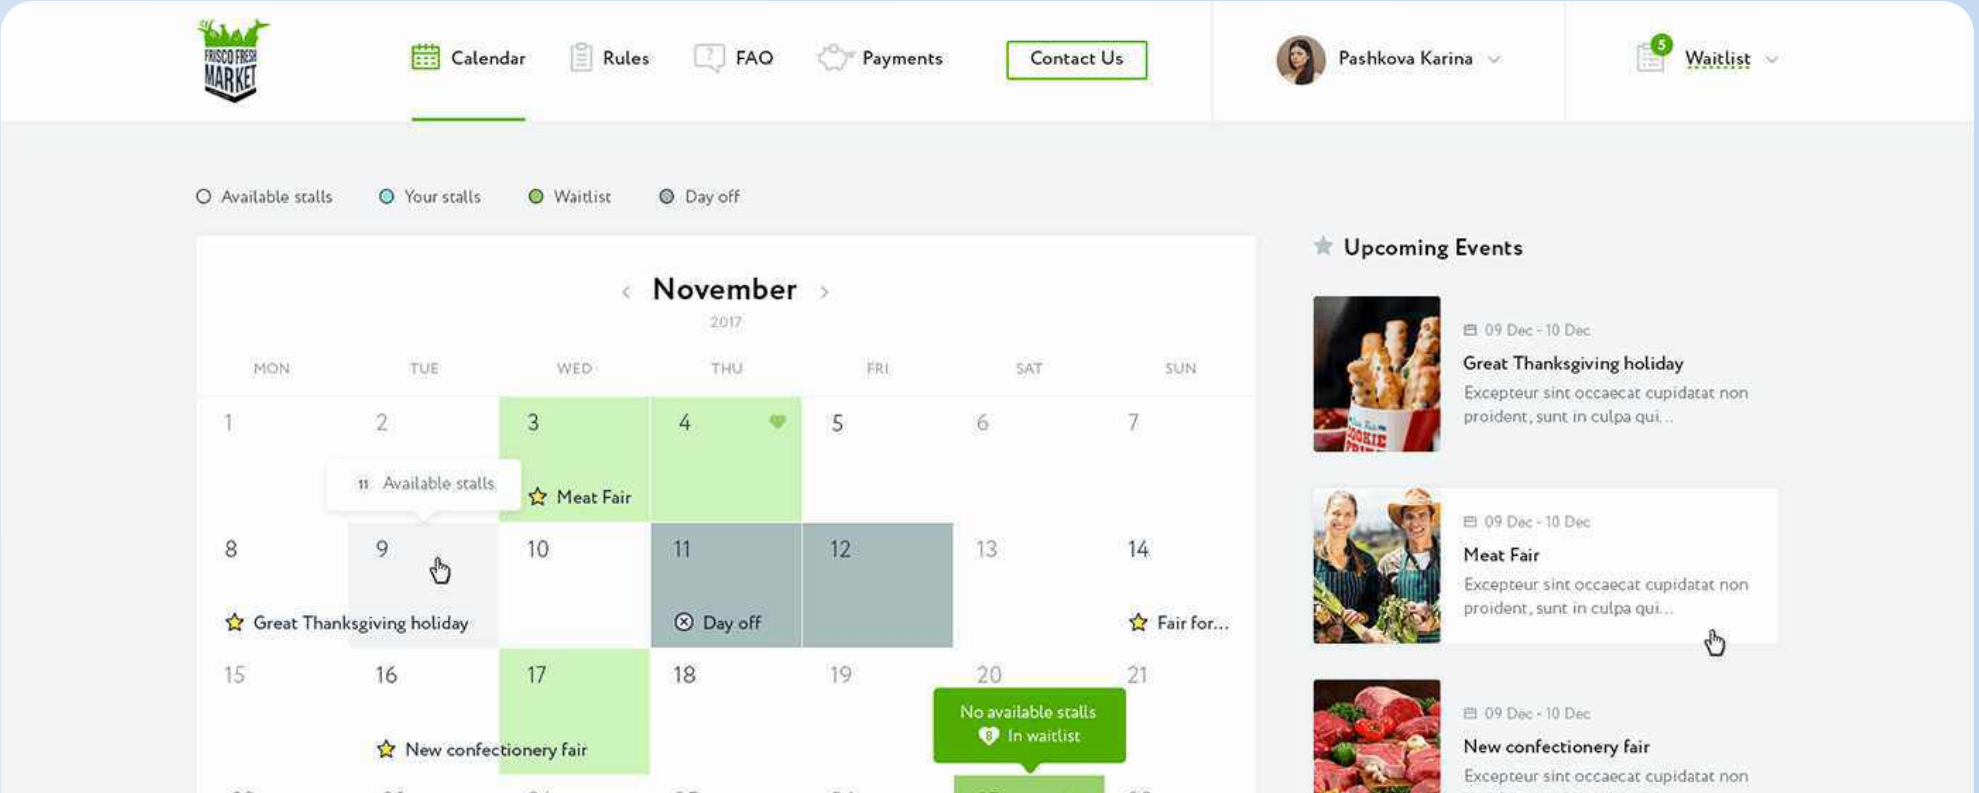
FRISCO FRESH MARKET

Calendar Rules FAQ Payments Contact Us

Pashkova Karina

5 Waitlist

Available stalls Your stalls Waitlist Day off

November
2017

| MON | TUE | WED | THU | FRI | SAT | SUN |
|---|---|---|---|---|---|---|
| 1 | 2 | 3 Meat Fair | 4 | 5 | 6 | 7 |
| 8 Great Thanksgiving holiday | 9 | 10 | 11 Day off | 12 | 13 | 14 Fair for... |
| 15 | 16 New confectionery fair | 17 | 18 | 19 | 20 | 21 |

11 Available stalls

No available stalls
8 In waitlist

Upcoming Events

09 Dec - 10 Dec
Great Thanksgiving holiday
Excepteur sint occaecat cupidatat non proident, sunt in culpa qui...

09 Dec - 10 Dec
Meat Fair
Excepteur sint occaecat cupidatat non proident, sunt in culpa qui...

09 Dec - 10 Dec
New confectionery fair
Excepteur sint occaecat cupidatat non